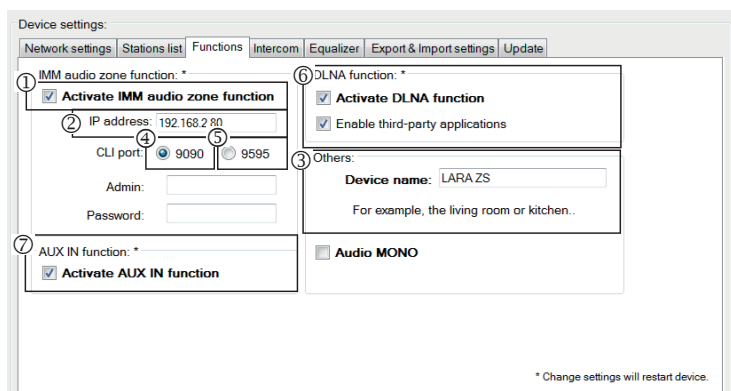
Device settings:

Network settings | Stations list | Functions | Intercom | Equalizer | Export & Import settings | Update

① IMM audio zone function: *
Activate IMM audio zone function

② IP address: 192.168.2.80

④ ⑤
CLI port: 9090 9595

Admin:

Password:

⑦ AUX IN function: *
Activate AUX IN function

⑥ DLNA function: *
Activate DLNA function
Enable third-party applications

③ Others:
Device name: LARA ZS
For example, the living room or kitchen..

Audio MONO

* Change settings will restart device.